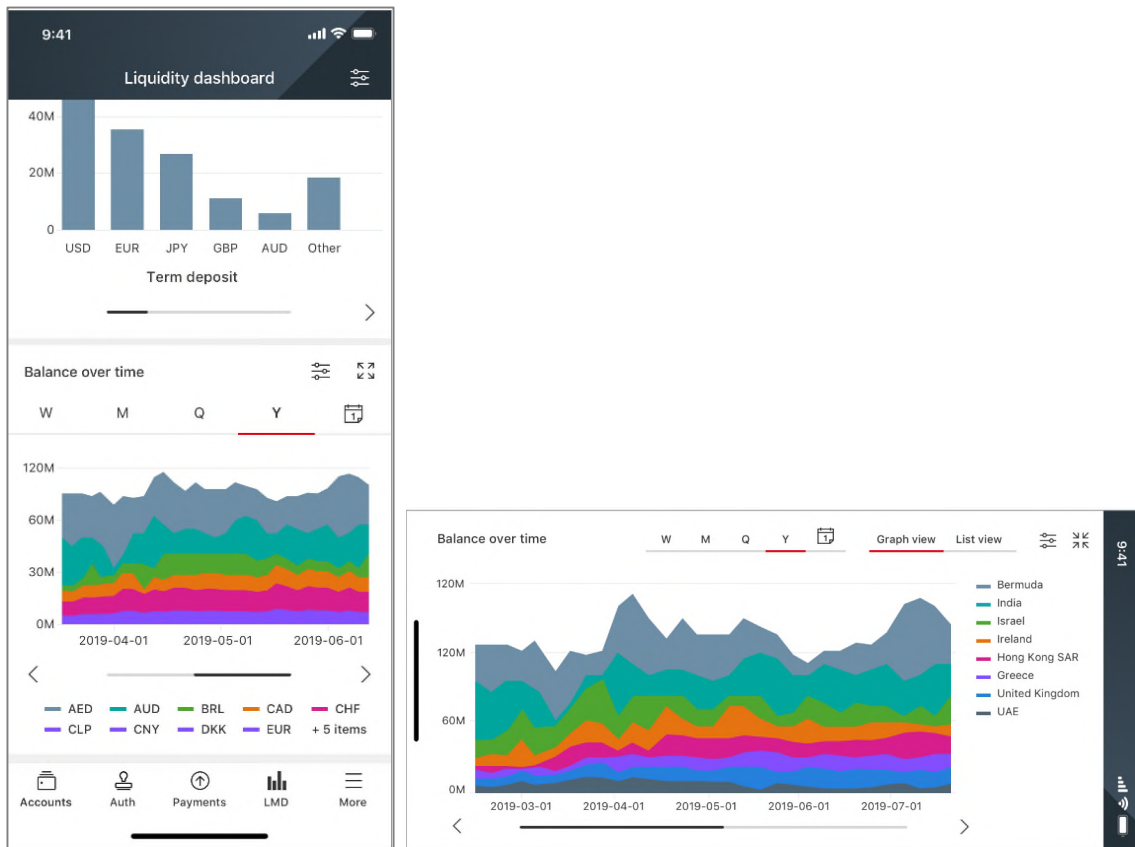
9:41

Liquidity dashboard

40M
20M
0
USD EUR JPY GBP AUD Other

Term deposit

Balance over time

W M Q Y

120M
60M
30M
0M
2019-04-01 2019-05-01 2019-06-01

AED AUD BRL CAD CHF
CLP CNY DKK EUR + 5 items

Accounts Auth Payments LMD More

Balance over time

W M Q Y

Graph view List view

120M
120M
60M
0M
2019-03-01 2019-04-01 2019-05-01 2019-06-01 2019-07-01

Bermuda
India
Israel
Ireland
Hong Kong SAR
Greece
United Kingdom
UAE

9:41